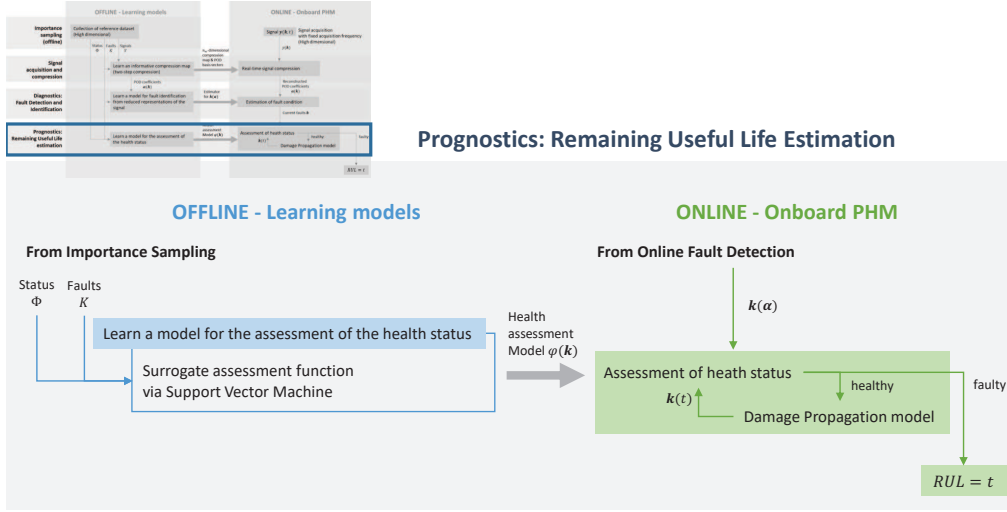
OFFLINE - Learning models

ONLINE - Onboard PHM

Importance sampling (offline)

Collection of reference dataset (high dimensional)

Signal acquisition and compression

Diagnostics: Fault Detection and identification

Prognostics: Remaining Useful Life estimation

Learn a model for the assessment of the health status

Assessment of health status

Damage Propagation model

$RUL = t$

Prognostics: Remaining Useful Life Estimation

OFFLINE - Learning models

ONLINE - Onboard PHM

From Importance Sampling

From Online Fault Detection

Status
$\Phi$

Faults
$K$

$\boldsymbol{k}(\boldsymbol{\alpha})$

Learn a model for the assessment of the health status

Health assessment Model $\varphi(\boldsymbol{k})$

Surrogate assessment function via Support Vector Machine

Assessment of heath status

healthy

faulty

$\boldsymbol{k}(t)$

Damage Propagation model

$RUL = t$